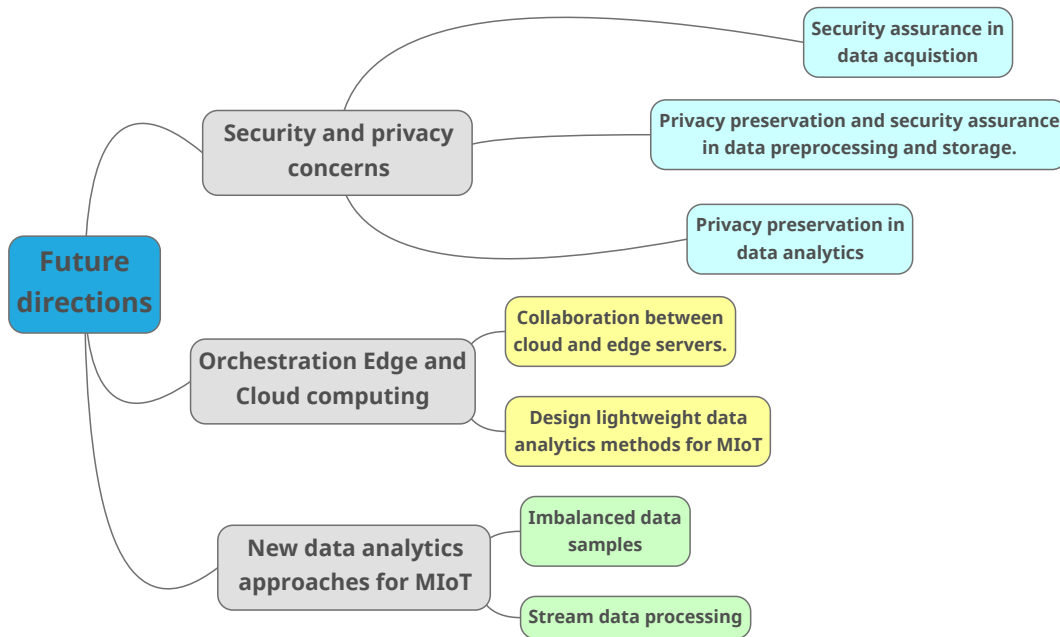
Future directions

Security and privacy concerns

Security assurance in data acquistion

Privacy preservation and security assurance in data preprocessing and storage.

Privacy preservation in data analytics

Orchestration Edge and Cloud computing

Collaboration between cloud and edge servers.

Design lightweight data analytics methods for MIoT

New data analytics approaches for MIoT

Imbalanced data samples

Stream data processing